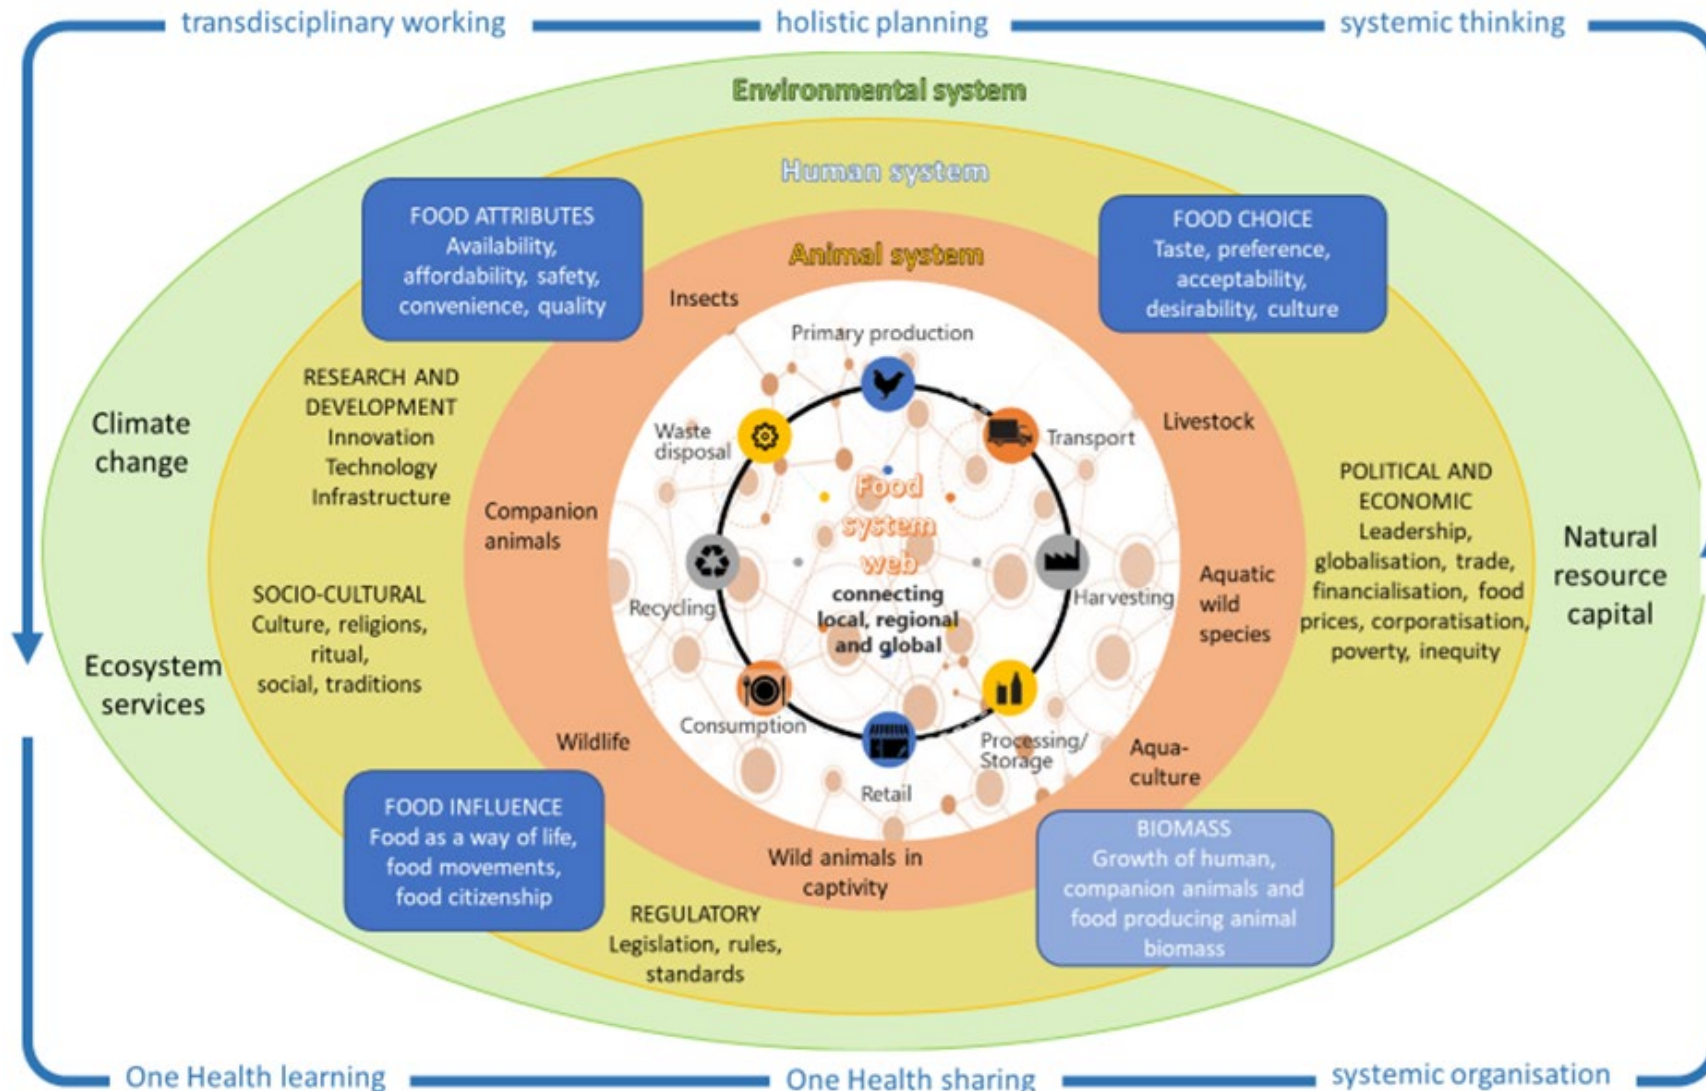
transdisciplinary working holistic planning systemic thinking

Environmental system

Human system

FOOD ATTRIBUTES
Availability, affordability, safety, convenience, quality

FOOD CHOICE
Taste, preference, acceptability, desirability, culture

Animal system

Insects

Primary production

Livestock

Transport

Waste disposal

Climate change

RESEARCH AND DEVELOPMENT
Innovation
Technology
Infrastructure

Food system web
connecting local, regional and global

Companion animals

POLITICAL AND ECONOMIC
Leadership, globalisation, trade, financialisation, food prices, corporatisation, poverty, inequity

Natural resource capital

Recycling

Harvesting

Aquatic wild species

SOCIO-CULTURAL
Culture, religions, ritual, social, traditions

Ecosystem services

Consumption

Processing/ Storage

Wildlife

Retail

Aqua-culture

FOOD INFLUENCE
Food as a way of life, food movements, food citizenship

Wild animals in captivity

BIOMASS
Growth of human, companion animals and food producing animal biomass

REGULATORY
Legislation, rules, standards

One Health learning One Health sharing systemic organisation